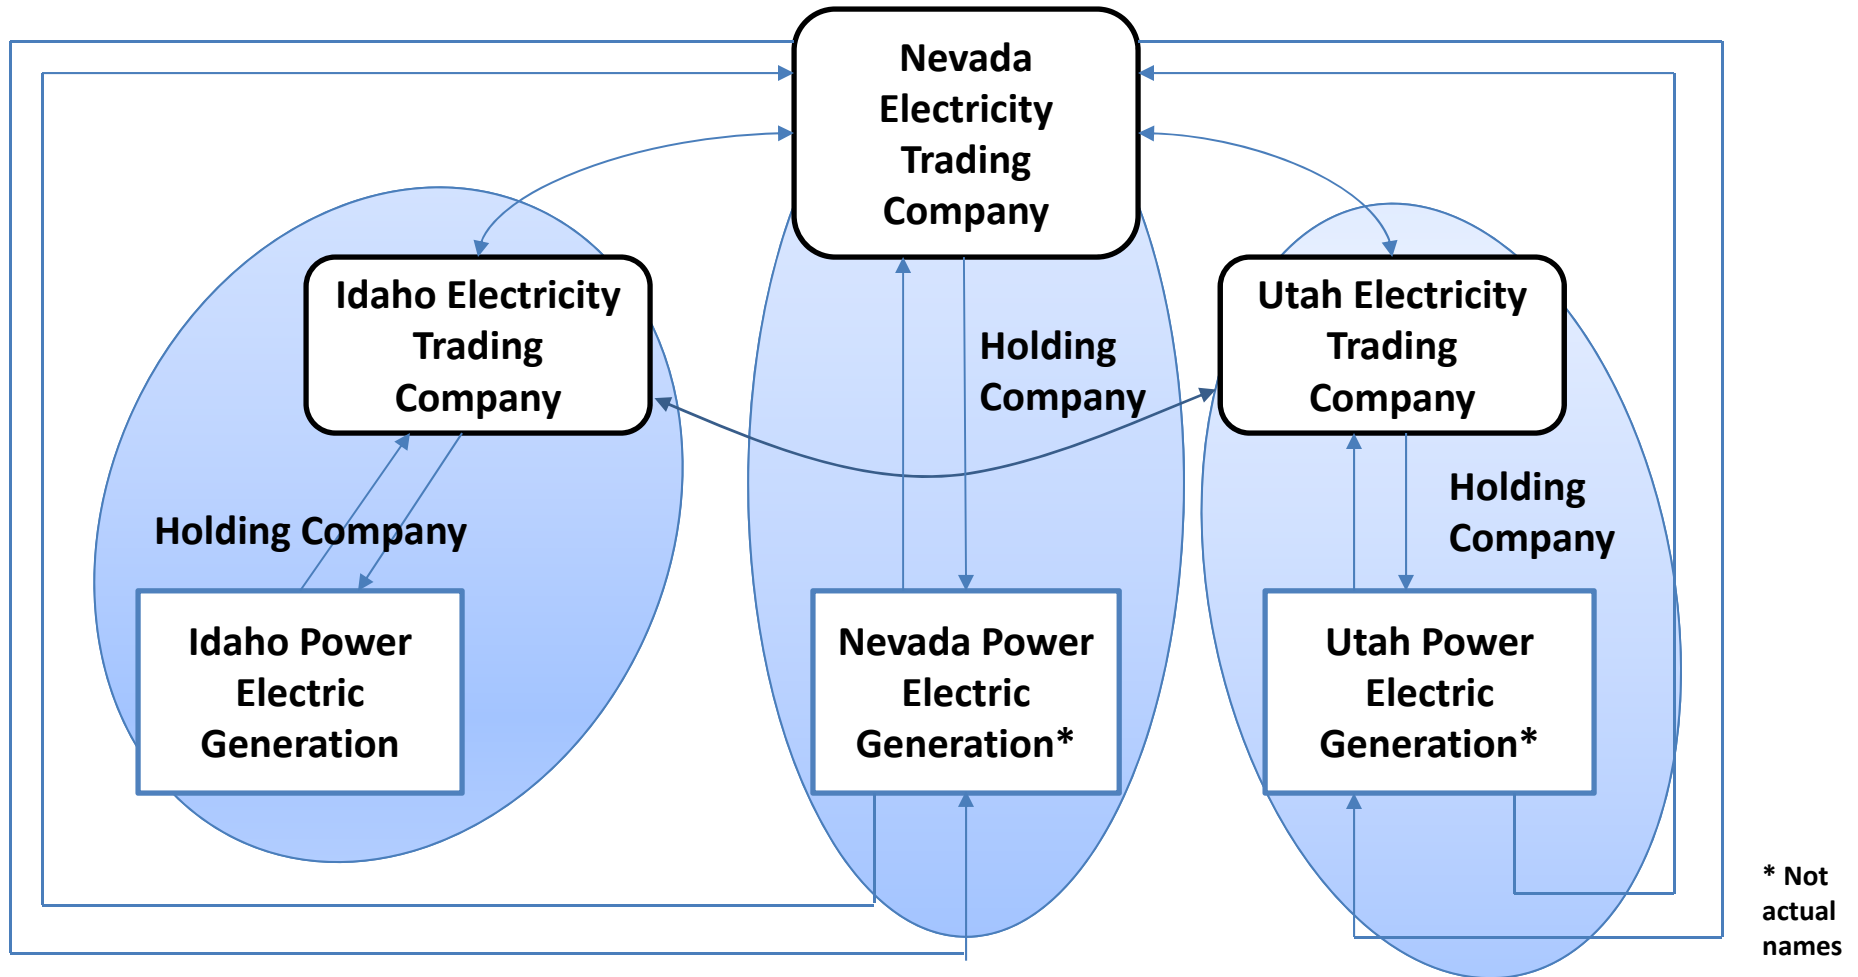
Nevada Electricity Trading Company

Idaho Electricity Trading Company

Holding Company

Utah Electricity Trading Company

Holding Company

Holding Company

Idaho Power Electric Generation

Nevada Power Electric Generation*

Utah Power Electric Generation*

* Not actual names